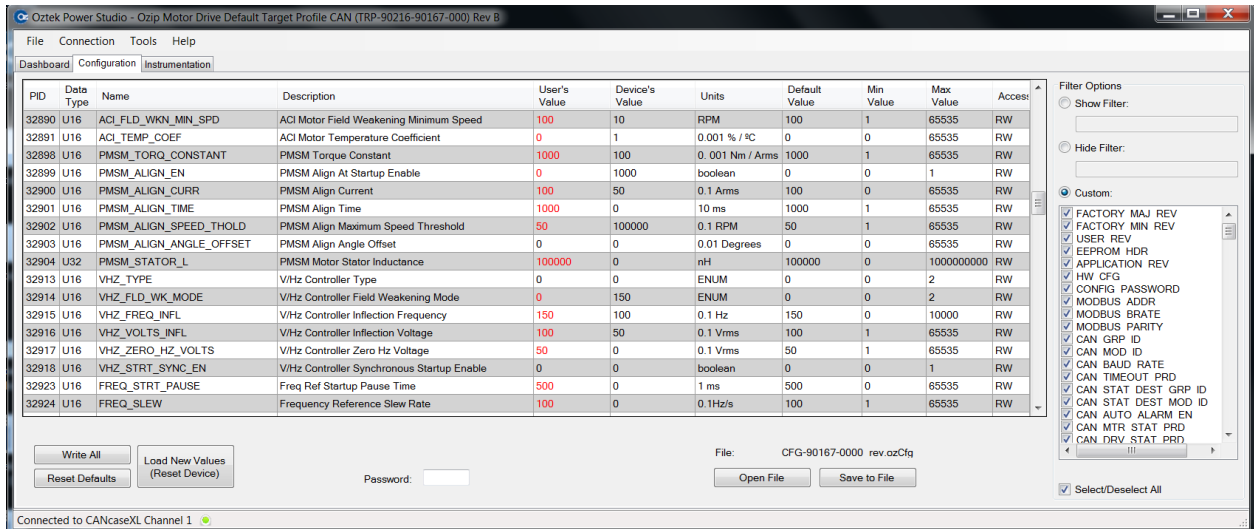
Oztek Power Studio - Ozip Motor Drive Default Target Profile CAN (TRP-90216-90167-000) Rev B

File Connection Tools Help

Dashboard Configuration Instrumentation

| PID | Data Type | Name | Description | User's Value | Device's Value | Units | Default Value | Min Value | Max Value | Access |
|---|---|---|---|---|---|---|---|---|---|---|
| 32890 | U16 | ACI_FLD_WKN_MIN_SPD | ACI Motor Field Weakening Minimum Speed | 100 | 10 | RPM | 100 | 1 | 65535 | RW |
| 32891 | U16 | ACI_TEMP_COEF | ACI Motor Temperature Coefficient | 0 | 1 | 0.001 % / ºC | 0 | 0 | 65535 | RW |
| 32898 | U16 | PMSM_TORQ_CONSTANT | PMSM Torque Constant | 1000 | 100 | 0. 001 Nm / Arms | 1000 | 1 | 65535 | RW |
| 32899 | U16 | PMSM_ALIGN_EN | PMSM Align At Startup Enable | 0 | 1000 | boolean | 0 | 0 | 1 | RW |
| 32900 | U16 | PMSM_ALIGN_CURR | PMSM Align Current | 100 | 50 | 0.1 Arms | 100 | 0 | 65535 | RW |
| 32901 | U16 | PMSM_ALIGN_TIME | PMSM Align Time | 1000 | 0 | 10 ms | 1000 | 1 | 65535 | RW |
| 32902 | U16 | PMSM_ALIGN_SPEED_THOLD | PMSM Align Maximum Speed Threshold | 50 | 100000 | 0.1 RPM | 50 | 1 | 65535 | RW |
| 32903 | U16 | PMSM_ALIGN_ANGLE_OFFSET | PMSM Align Angle Offset | 0 | 0 | 0.01 Degrees | 0 | 0 | 65535 | RW |
| 32904 | U32 | PMSM_STATOR_L | PMSM Motor Stator Inductance | 100000 | 0 | nH | 100000 | 0 | 1000000000 | RW |
| 32913 | U16 | VHZ_TYPE | V/Hz Controller Type | 0 | 0 | ENUM | 0 | 0 | 2 | RW |
| 32914 | U16 | VHZ_FLD_WK_MODE | V/Hz Controller Field Weakening Mode | 0 | 150 | ENUM | 0 | 0 | 2 | RW |
| 32915 | U16 | VHZ_FREQ_INFL | V/Hz Controller Inflection Frequency | 150 | 100 | 0.1 Hz | 150 | 0 | 10000 | RW |
| 32916 | U16 | VHZ_VOLTS_INFL | V/Hz Controller Inflection Voltage | 100 | 50 | 0.1 Vrms | 100 | 1 | 65535 | RW |
| 32917 | U16 | VHZ_ZERO_HZ_VOLTS | V/Hz Controller Zero Hz Voltage | 50 | 0 | 0.1 Vrms | 50 | 1 | 65535 | RW |
| 32918 | U16 | VHZ_STRT_SYNC_EN | V/Hz Controller Synchronous Startup Enable | 0 | 0 | boolean | 0 | 0 | 1 | RW |
| 32923 | U16 | FREQ_STRT_PAUSE | Freq Ref Startup Pause Time | 500 | 0 | 1 ms | 500 | 0 | 65535 | RW |
| 32924 | U16 | FREQ_SLEW | Frequency Reference Slew Rate | 100 | 0 | 0.1Hz/s | 100 | 1 | 65535 | RW |

Filter Options
Show Filter:
Hide Filter:
Custom:
FACTORY MAJ REV
FACTORY MIN REV
USER REV
EEPROM HDR
APPLICATION REV
HW CFG
CONFIG PASSWORD
MODBUS ADDR
MODBUS BRATE
MODBUS PARITY
CAN GRP ID
CAN MOD ID
CAN BAUD RATE
CAN TIMEOUT PRD
CAN STAT DEST GRP ID
CAN STAT DEST MOD ID
CAN AUTO ALARM EN
CAN MTR STAT PRD
CAN DRV STAT PRD
Select/Deselect All

Write All
Reset Defaults
Load New Values (Reset Device)
Password:
File: CFG-90167-0000 rev.ozCfg
Open File
Save to File

Connected to CANcaseXL Channel 1